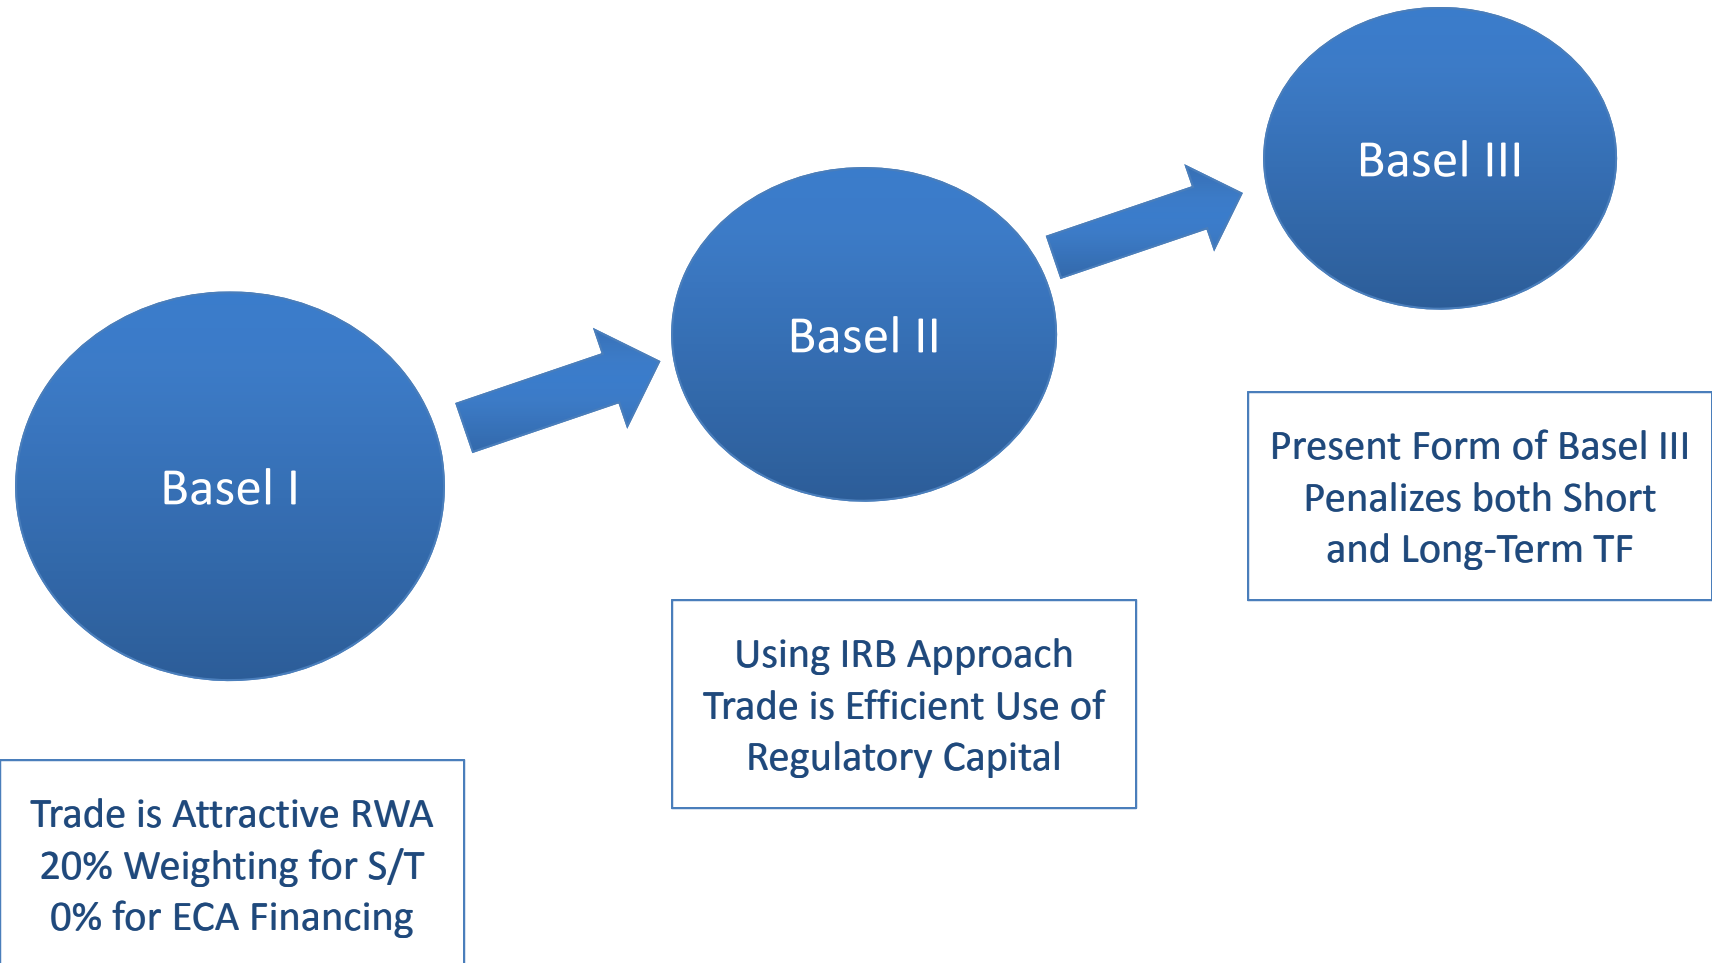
Basel I

Basel II

Basel III

Present Form of Basel III Penalizes both Short and Long-Term TF

Using IRB Approach Trade is Efficient Use of Regulatory Capital

Trade is Attractive RWA 20% Weighting for S/T 0% for ECA Financing